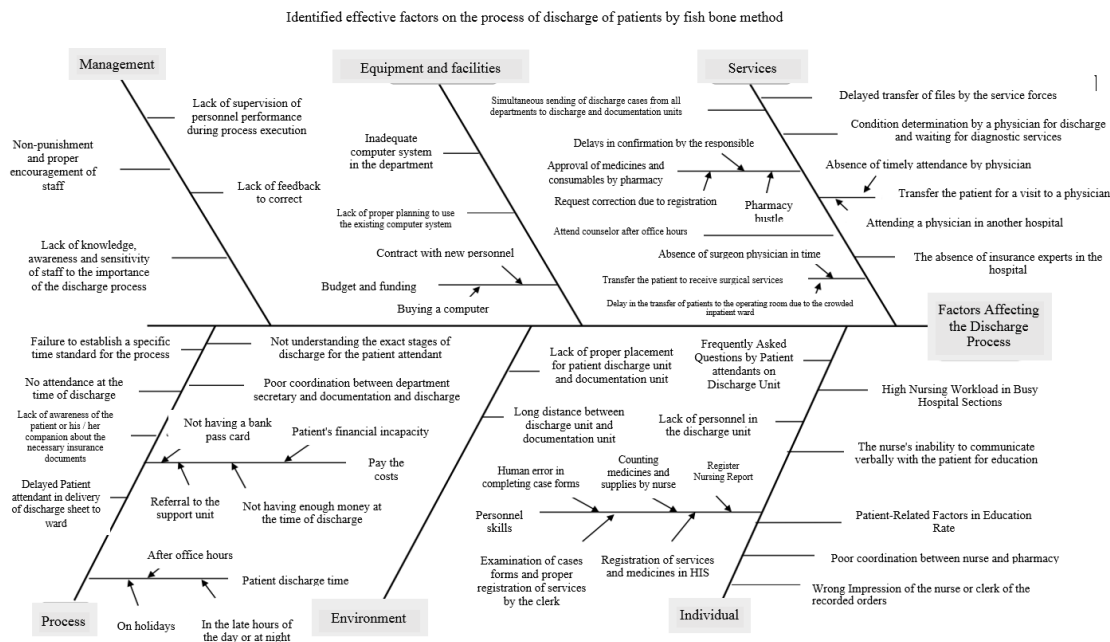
Identified effective factors on the process of discharge of patients by fish bone method

Management

Lack of supervision of personnel performance during process execution

Non-punishment and proper encouragement of staff

Lack of feedback to correct

Lack of knowledge, awareness and sensitivity of staff to the importance of the discharge process

Equipment and facilities

Inadequate computer system in the department

Lack of proper planning to use the existing computer system

Contract with new personnel

Budget and funding

Buying a computer

Services

Simultaneous sending of discharge cases from all departments to discharge and documentation units

Delays in confirmation by the responsible

Approval of medicines and consumables by pharmacy

Request correction due to registration

Pharmacy bustle

Attend counselor after office hours

Absence of surgeon physician in time

Transfer the patient to receive surgical services

Delay in the transfer of patients to the operating room due to the crowded inpatient ward

Delayed transfer of files by the service forces

Condition determination by a physician for discharge and waiting for diagnostic services

Absence of timely attendance by physician

Transfer the patient for a visit to a physician

Attending a physician in another hospital

The absence of insurance experts in the hospital

Factors Affecting the Discharge Process

Failure to establish a specific time standard for the process

Not understanding the exact stages of discharge for the patient attendant

No attendance at the time of discharge

Poor coordination between department secretary and documentation and discharge

Lack of awareness of the patient or his / her companion about the necessary insurance documents

Not having a bank pass card

Patient's financial incapacity

Pay the costs

Delayed Patient attendant in delivery of discharge sheet to ward

Referral to the support unit

Not having enough money at the time of discharge

After office hours

Patient discharge time

On holidays

In the late hours of the day or at night

Process

Environment

Lack of proper placement for patient discharge unit and documentation unit

Long distance between discharge unit and documentation unit

Frequently Asked Questions by Patient attendants on Discharge Unit

Lack of personnel in the discharge unit

Human error in completing case forms

Counting medicines and supplies by nurse

Register Nursing Report

Personnel skills

Examination of cases forms and proper registration of services by the clerk

Registration of services and medicines in HIS

High Nursing Workload in Busy Hospital Sections

The nurse's inability to communicate verbally with the patient for education

Patient-Related Factors in Education Rate

Poor coordination between nurse and pharmacy

Wrong Impression of the nurse or clerk of the recorded orders

Individual